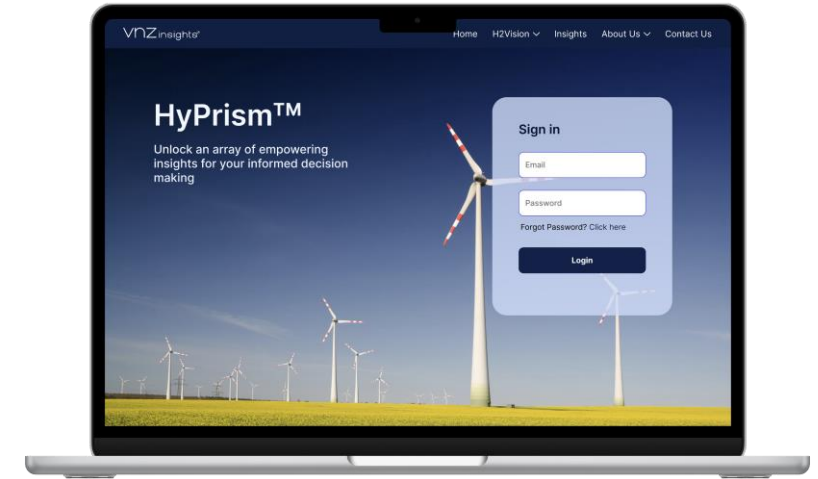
VNZ insights®

Home H2Vision Insights About Us Contact Us

HyPrism™

Unlock an array of empowering insights for your informed decision making

Sign in

Email

Password

Forgot Password? Click here

Login